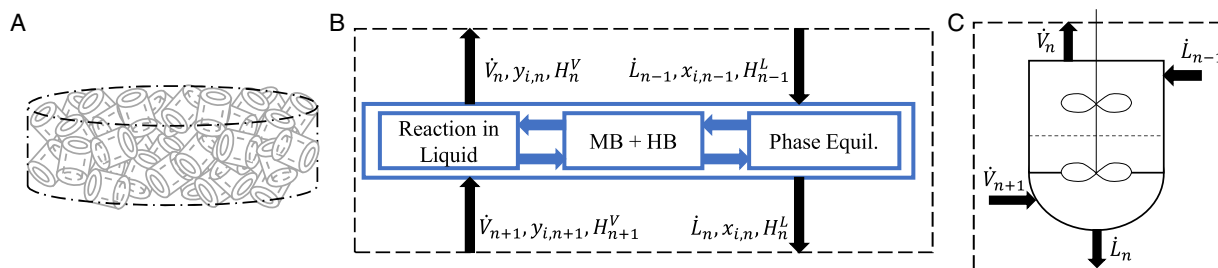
A

B

$\dot{V}_n, y_{i,n}, H_n^V$

$\dot{L}_{n-1}, x_{i,n-1}, H_{n-1}^L$

Reaction in Liquid

MB + HB

Phase Equil.

$\dot{V}_{n+1}, y_{i,n+1}, H_{n+1}^V$

$\dot{L}_n, x_{i,n}, H_n^L$

C

$\dot{V}_n$

$\dot{L}_{n-}$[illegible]

$\dot{V}_{n+1}$

$\dot{L}_n$